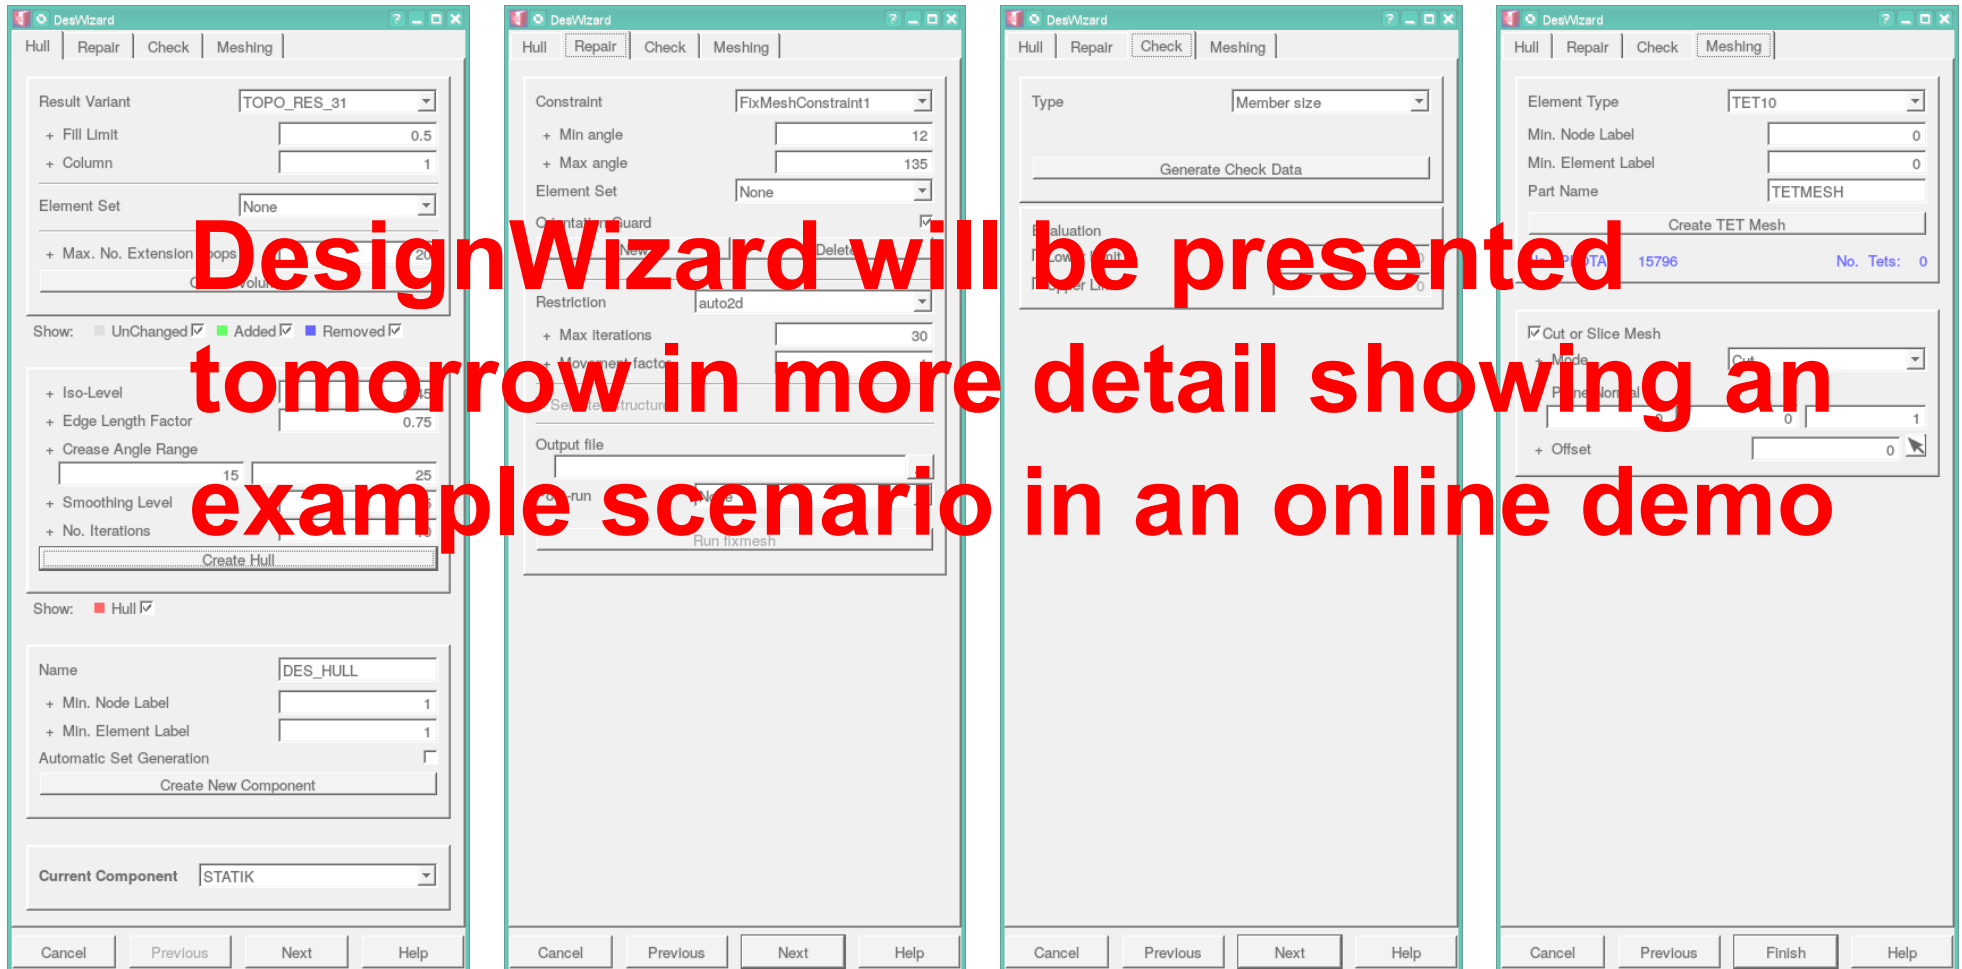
DesWizard

Hull | Repair | Check | Meshing

Result Variant TOPO_RES_31
+ Fill Limit 0.5
+ Column 1
Element Set None
+ Max. No. Extension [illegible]ops 20
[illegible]

Show: UnChanged Added Removed

+ Iso-Level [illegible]
+ Edge Length Factor 0.75
+ Crease Angle Range 15 25
+ Smoothing Level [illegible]
+ No. Iterations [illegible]
Create Hull

Show: Hull

Name DES_HULL
+ Min. Node Label 1
+ Min. Element Label 1
Automatic Set Generation
Create New Component

Current Component STATIK

Cancel | Previous | Next | Help

DesWizard

Hull | Repair | Check | Meshing

Constraint FixMeshConstraint1
+ Min angle 12
+ Max angle 135
Element Set None
O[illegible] Guard
New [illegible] Delete
Restriction auto2d
+ Max iterations 30
+ Movement facto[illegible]
Se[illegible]ructur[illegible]
Output file
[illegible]-run No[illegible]
Run fixmesh

Cancel | Previous | Next | Help

DesWizard

Hull | Repair | Check | Meshing

Type Member size
Generate Check Data
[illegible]aluation
Low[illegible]
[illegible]er Li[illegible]

Cancel | Previous | Next | Help

DesWizard

Hull | Repair | Check | Meshing

Element Type TET10
Min. Node Label 0
Min. Element Label 0
Part Name TETMESH
Create TET Mesh
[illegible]TA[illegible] 15796 No. Tets: 0

Cut or Slice Mesh
+ Mode Cut
Plane Normal
0 0 1
+ Offset 0

Cancel | Previous | Finish | Help

DesignWizard will be presented tomorrow in more detail showing an example scenario in an online demo